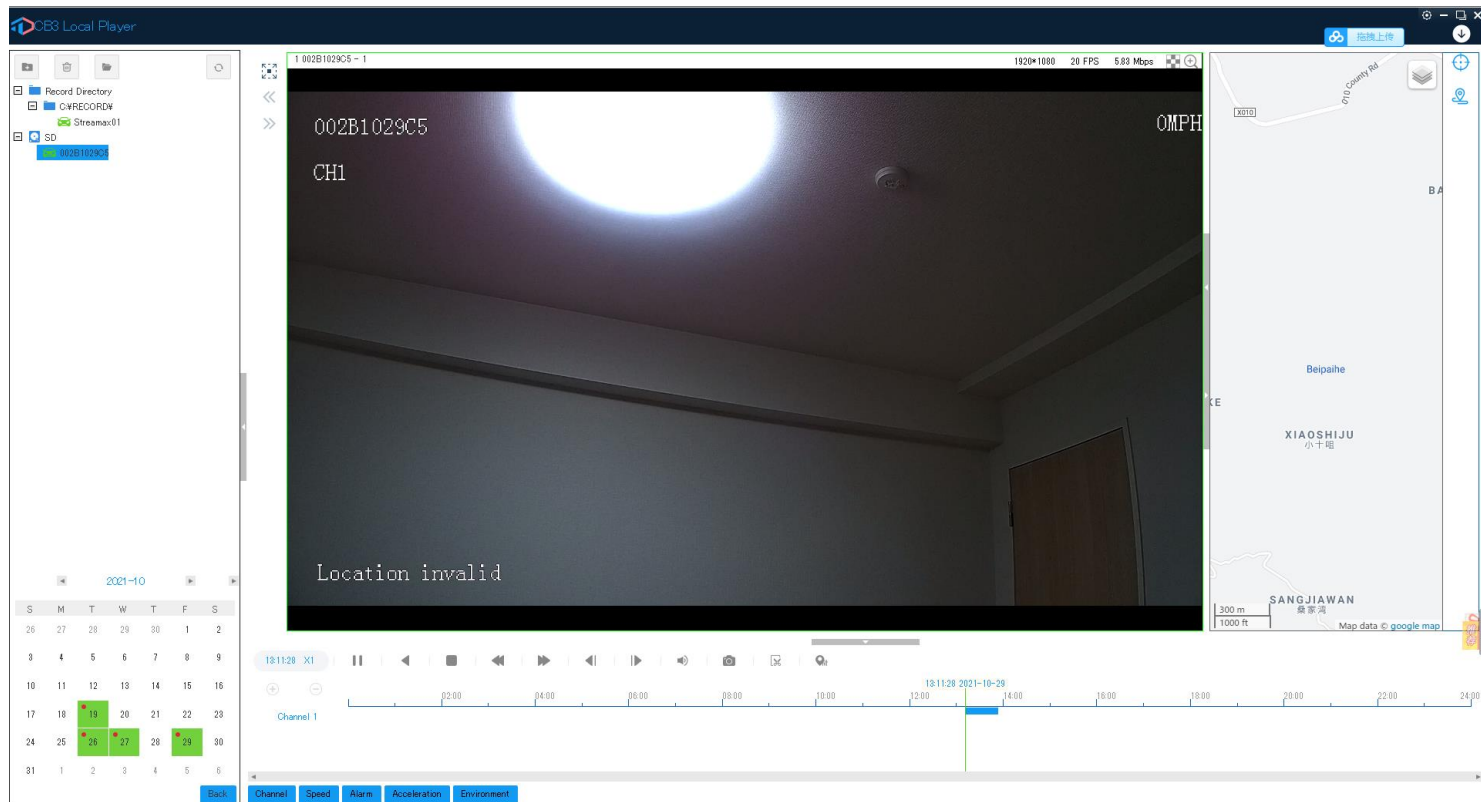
CB3 Local Player

拖拽上传

Record Directory
C:¥RECORD¥
Streamax01
SD
002B1029C5

1 002B1029C5 - 1
1920*1080 20 FPS 5.83 Mbps

002B1029C5
0MPH
CH1
Location invalid

010 County Rd
X010
BA
Beipaihe
KE
XIAOSHIJU
小十咀
SANGJIAWAN
桑家湾
300 m
1000 ft
Map data © google map

2021-10

| S | M | T | W | T | F | S |
|---|---|---|---|---|---|---|
| 26 | 27 | 28 | 29 | 30 | 1 | 2 |
| 3 | 4 | 5 | 6 | 7 | 8 | 9 |
| 10 | 11 | 12 | 13 | 14 | 15 | 16 |
| 17 | 18 | 19 | 20 | 21 | 22 | 23 |
| 24 | 25 | 26 | 27 | 28 | 29 | 30 |
| 31 | 1 | 2 | 3 | 4 | 5 | 6 |

Back

13:11:28 X1

13:11:28 2021-10-29
02:00 04:00 06:00 08:00 10:00 12:00 14:00 16:00 18:00 20:00 22:00 24:00
Channel 1

Channel Speed Alarm Acceleration Environment